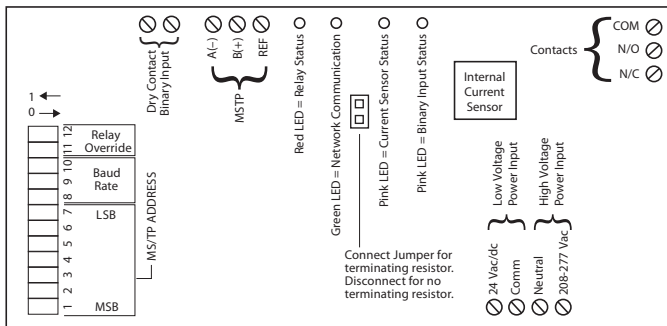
Dry Contact
Binary Input

A(–)
B(+)
REF

MSTP

Red LED = Relay Status

Green LED = Network Communication

Pink LED = Current Sensor Status

Pink LED = Binary Input Status

Internal Current Sensor

COM
N/O
N/C
Contacts

1
0

12
11
10
9
8
7
6
5
4
3
2
1

Relay Override

Baud Rate

LSB

MSB

MS/TP ADDRESS

Connect Jumper for terminating resistor. Disconnect for no terminating resistor.

Low Voltage Power Input

24 Vac/dc
Comm

High Voltage Power Input

Neutral
208-277 Vac